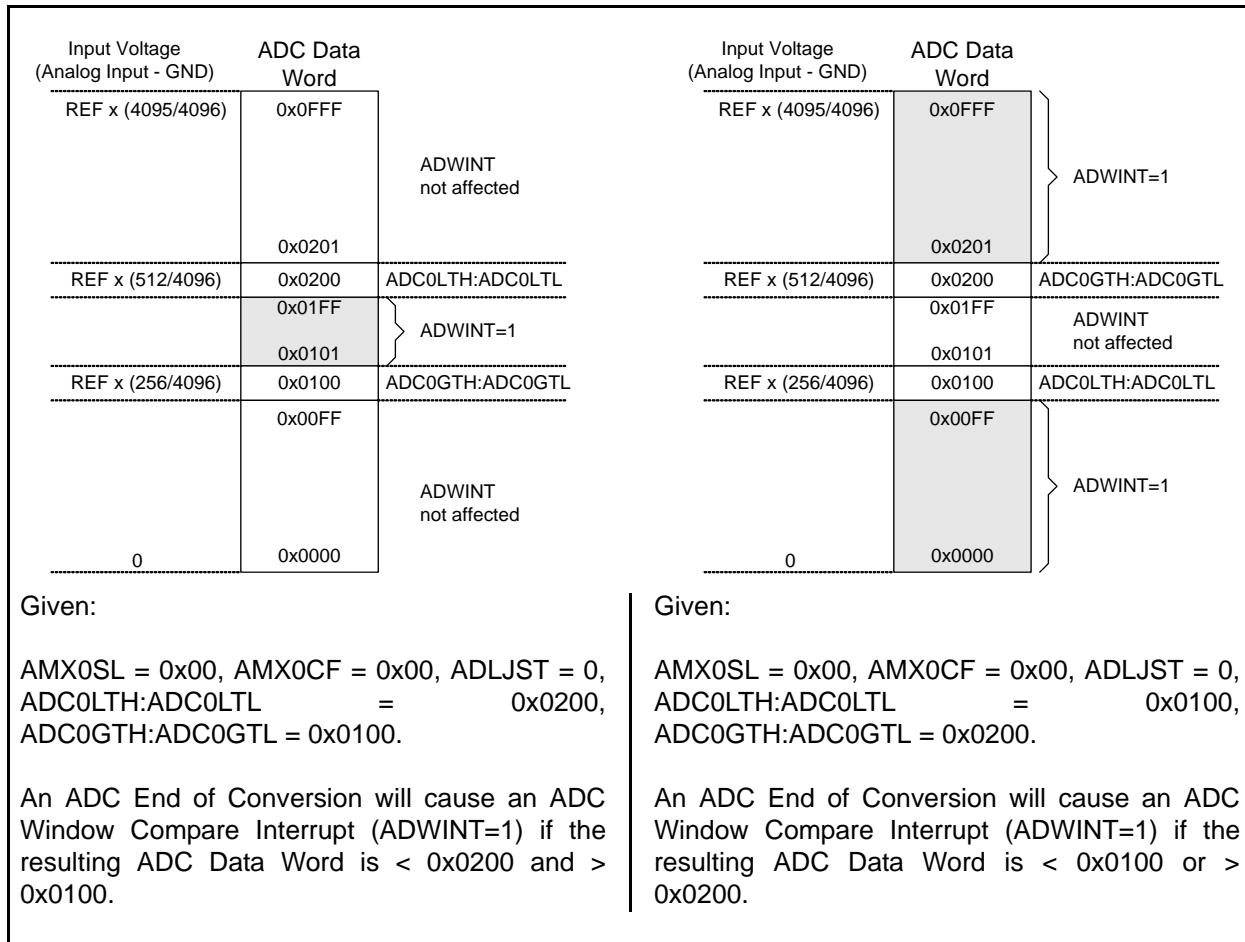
Input Voltage (Analog Input - GND)

ADC Data Word

REF x (4095/4096)

0x0FFF

ADWINT not affected

0x0201

REF x (512/4096)

0x0200

ADC0LTH:ADC0LTL

0x01FF

ADWINT=1

0x0101

REF x (256/4096)

0x0100

ADC0GTH:ADC0GTL

0x00FF

ADWINT not affected

0

0x0000

Input Voltage (Analog Input - GND)

ADC Data Word

REF x (4095/4096)

0x0FFF

ADWINT=1

0x0201

REF x (512/4096)

0x0200

ADC0GTH:ADC0GTL

0x01FF

ADWINT not affected

0x0101

REF x (256/4096)

0x0100

ADC0LTH:ADC0LTL

0x00FF

ADWINT=1

0

0x0000

Given:

AMX0SL = 0x00, AMX0CF = 0x00, ADLJST = 0, ADC0LTH:ADC0LTL = 0x0200, ADC0GTH:ADC0GTL = 0x0100.

An ADC End of Conversion will cause an ADC Window Compare Interrupt (ADWINT=1) if the resulting ADC Data Word is < 0x0200 and > 0x0100.

Given:

AMX0SL = 0x00, AMX0CF = 0x00, ADLJST = 0, ADC0LTH:ADC0LTL = 0x0100, ADC0GTH:ADC0GTL = 0x0200.

An ADC End of Conversion will cause an ADC Window Compare Interrupt (ADWINT=1) if the resulting ADC Data Word is < 0x0100 or > 0x0200.